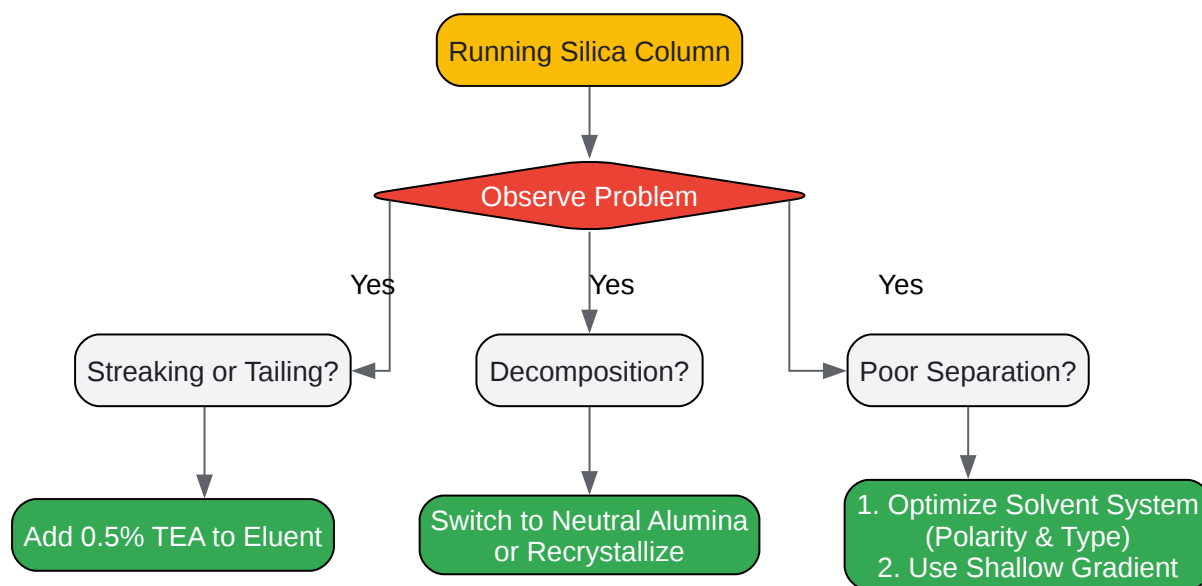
Running Silica Column

Observe Problem

Yes

Yes

Yes

Streaking or Tailing?

Decomposition?

Poor Separation?

Add 0.5% TEA to Eluent

Switch to Neutral Alumina or Recrystallize

1. Optimize Solvent System (Polarity & Type)
2. Use Shallow Gradient